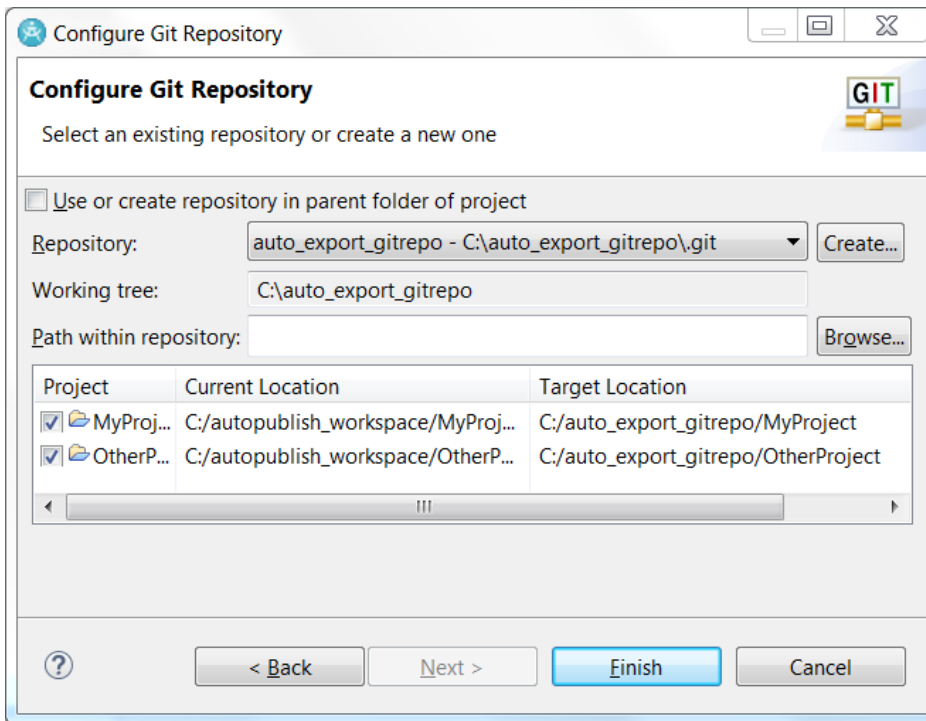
Configure Git Repository

Configure Git Repository

Select an existing repository or create a new one

GIT

Use or create repository in parent folder of project

Repository: auto_export_gitrepo - C:\auto_export_gitrepo\.git Create...

Working tree: C:\auto_export_gitrepo

Path within repository: Browse...

| Project | Current Location | Target Location |
|---|---|---|
| MyProj... | C:/autopublish_workspace/MyProj... | C:/auto_export_gitrepo/MyProject |
| OtherP... | C:/autopublish_workspace/OtherP... | C:/auto_export_gitrepo/OtherProject |

?

< Back Next > Finish Cancel